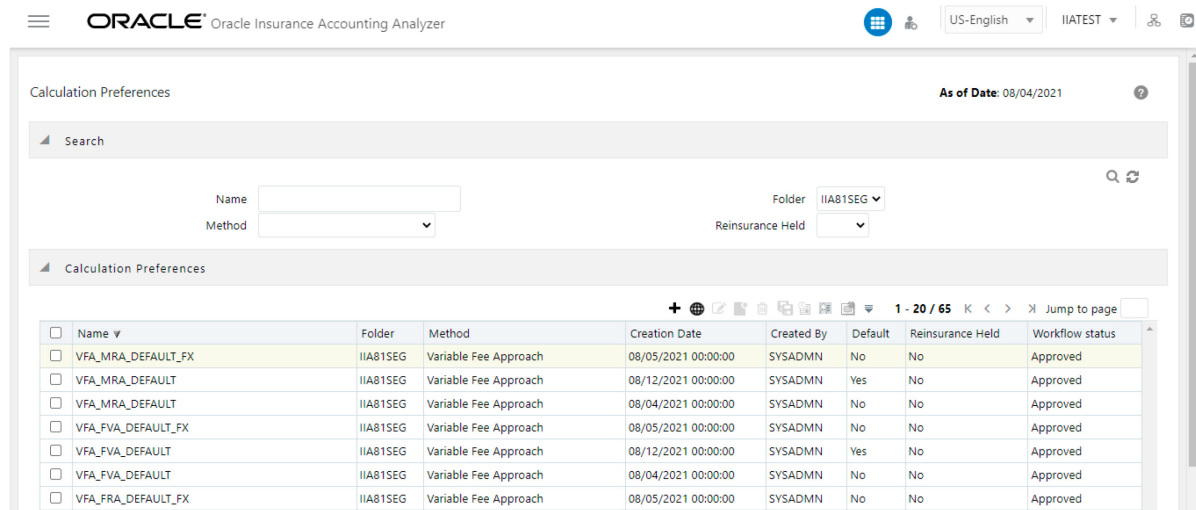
ORACLE Oracle Insurance Accounting Analyzer

US-English IIATEST

Calculation Preferences

As of Date: 08/04/2021

Search

Name

Folder IIA81SEG

Method

Reinsurance Held

Calculation Preferences

1 - 20 / 65 Jump to page

| | Name | Folder | Method | Creation Date | Created By | Default | Reinsurance Held | Workflow status |
|---|---|---|---|---|---|---|---|---|
| | VFA_MRA_DEFAULT_FX | IIA81SEG | Variable Fee Approach | 08/05/2021 00:00:00 | SYSADMN | No | No | Approved |
| | VFA_MRA_DEFAULT | IIA81SEG | Variable Fee Approach | 08/12/2021 00:00:00 | SYSADMN | Yes | No | Approved |
| | VFA_MRA_DEFAULT | IIA81SEG | Variable Fee Approach | 08/04/2021 00:00:00 | SYSADMN | No | No | Approved |
| | VFA_FVA_DEFAULT_FX | IIA81SEG | Variable Fee Approach | 08/05/2021 00:00:00 | SYSADMN | No | No | Approved |
| | VFA_FVA_DEFAULT | IIA81SEG | Variable Fee Approach | 08/12/2021 00:00:00 | SYSADMN | Yes | No | Approved |
| | VFA_FVA_DEFAULT | IIA81SEG | Variable Fee Approach | 08/04/2021 00:00:00 | SYSADMN | No | No | Approved |
| | VFA_FRA_DEFAULT_FX | IIA81SEG | Variable Fee Approach | 08/05/2021 00:00:00 | SYSADMN | No | No | Approved |